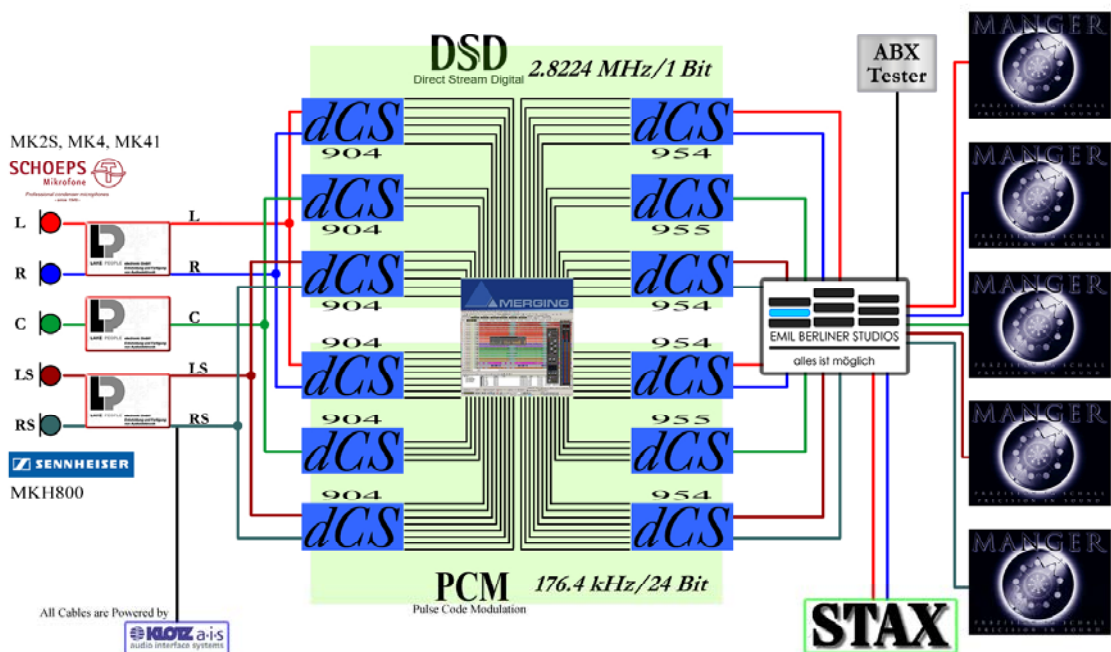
DSD
Direct Stream Digital
2.8224 MHz/1 Bit

ABX Tester

MANGER
PRÄZISION IM SCHALL
PRECISION IN SOUND

MK2S, MK4, MK41
SCHOEPS Mikrofone
Professional condenser microphones

L
R
C
LS
RS

SENNHEISER
MKH800

L
R
C
LS
RS

dCS 904
dCS 904
dCS 904
904 dCS
904 dCS
904 dCS

dCS 954
dCS 955
dCS 954
954 dCS
955 dCS
954 dCS

MERGING

EMIL BERLINER STUDIOS
alles ist möglich

MANGER
MANGER
MANGER
MANGER

PCM
Pulse Code Modulation
176.4 kHz/24 Bit

All Cables are Powered by
KLOTZ a·i·s
audio interface systems

STAX